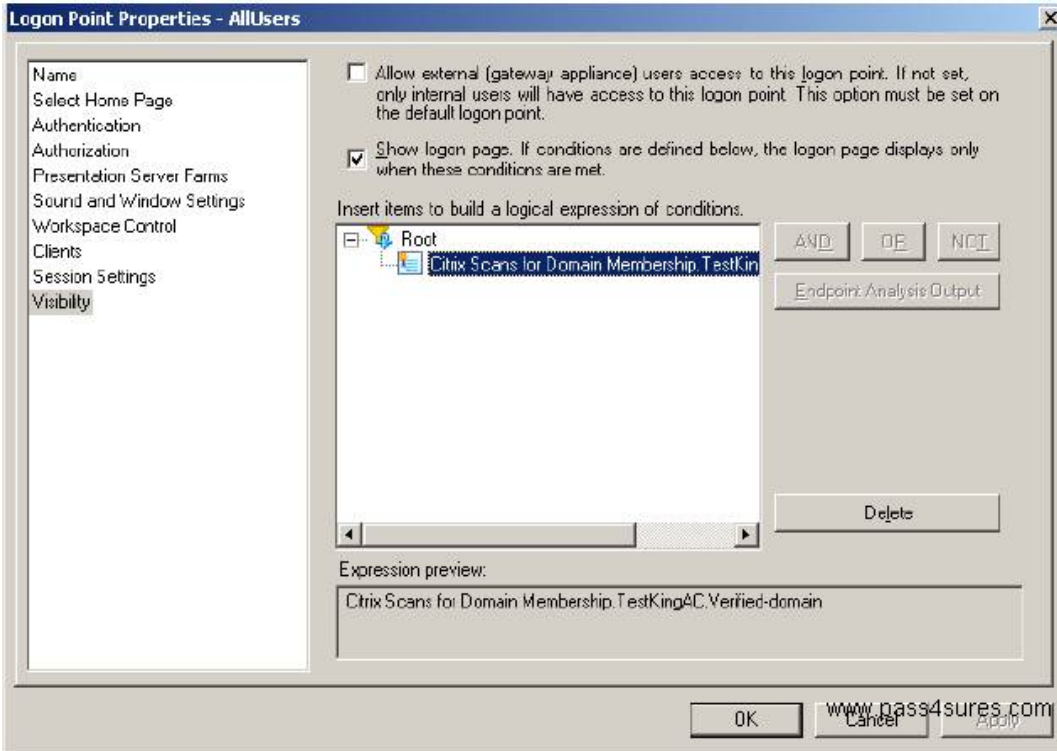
Logon Point Properties - AllUsers

Name
Select Home Page
Authentication
Authorization
Presentation Server Farms
Sound and Window Settings
Workspace Control
Clients
Session Settings
Visibilty

Allow external (gateway appliance) users access to this logon point. If not set, only internal users will have access to this logon point. This option must be set on the default logon point.

Show logon page. If conditions are defined below, the logon page displays only when these conditions are met.

Insert items to build a logical expression of conditions.

Root
Citrix Scans for Domain Membership.TestKin

AND
OR
NOT
Endpoint Analysis Output

Delete

Expression preview:
Citrix Scans for Domain Membership.TestKingAC.Verified-domain

OK
Cancel
Apply
www.pass4sures.com